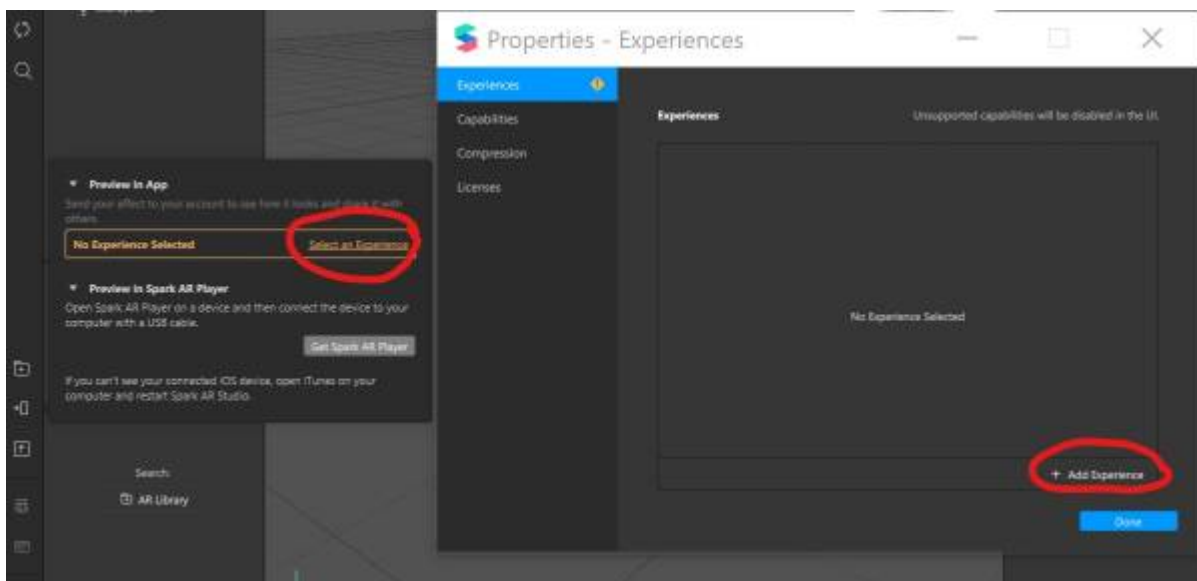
▼ Preview in App

Send your effect to your account to see how it looks and share it with others.

No Experience Selected Select an Experience

▼ Preview in Spark AR Player

Open Spark AR Player on a device and then connect the device to your computer with a USB cable.

Get Spark AR Player

If you can't see your connected iOS device, open iTunes on your computer and restart Spark AR Studio.

Search:

AR Library

Properties - Experiences

Experiences

Capabilities

Compression

Licenses

Experiences

Unsupported capabilities will be disabled in the UI.

No Experience Selected

+ Add Experience

Done